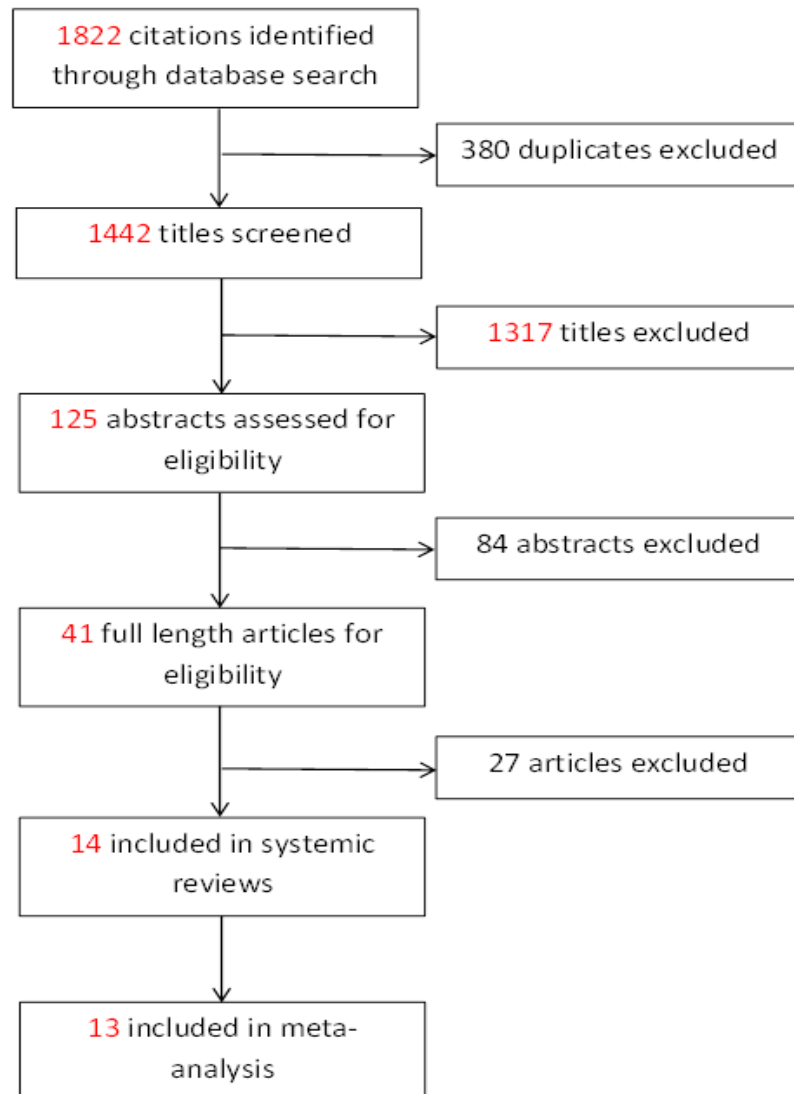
1822 citations identified through database search

380 duplicates excluded

1442 titles screened

1317 titles excluded

125 abstracts assessed for eligibility

84 abstracts excluded

41 full length articles for eligibility

27 articles excluded

14 included in systemic reviews

13 included in meta-analysis